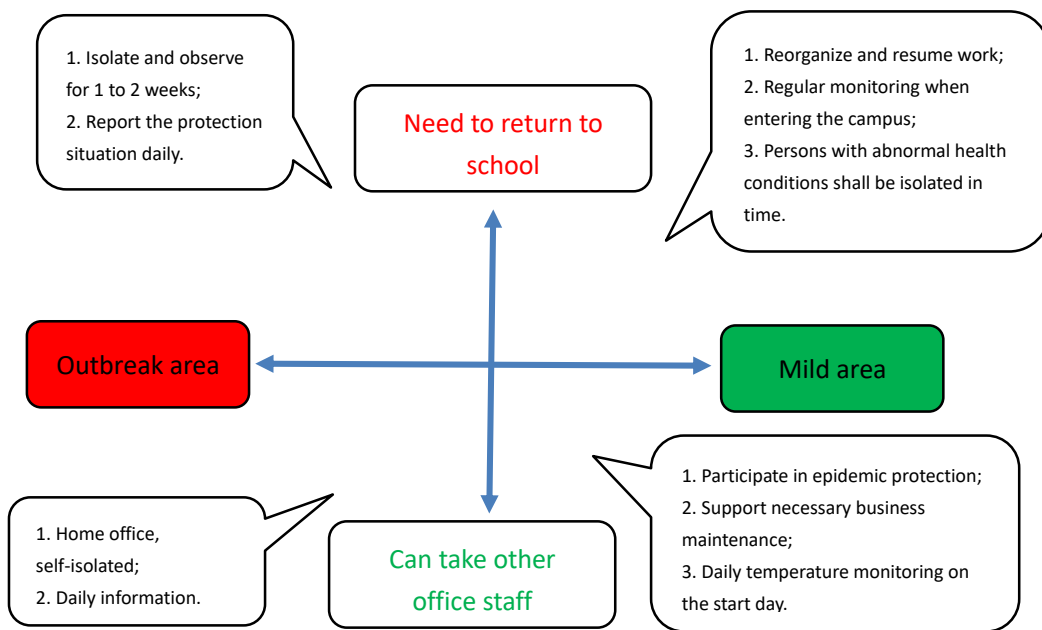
1. Isolate and observe for 1 to 2 weeks;
2. Report the protection situation daily.

Need to return to school

1. Reorganize and resume work;
2. Regular monitoring when entering the campus;
3. Persons with abnormal health conditions shall be isolated in time.

Outbreak area

Mild area

1. Home office, self-isolated;
2. Daily information.

Can take other office staff

1. Participate in epidemic protection;
2. Support necessary business maintenance;
3. Daily temperature monitoring on the start day.